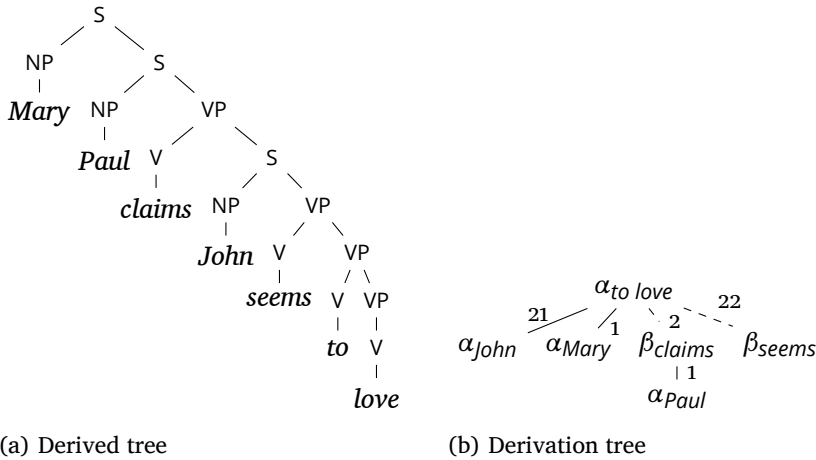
S

NP S

*Mary* NP VP

*Paul* V S

*claims* NP VP

*John* V VP

*seems* V VP

*to* V

*love*

(a) Derived tree

$\alpha_{to\ love}$

21 1 2 22

$\alpha_{John}$ $\alpha_{Mary}$ $\beta_{claims}$ $\beta_{seems}$

1

$\alpha_{Paul}$

(b) Derivation tree